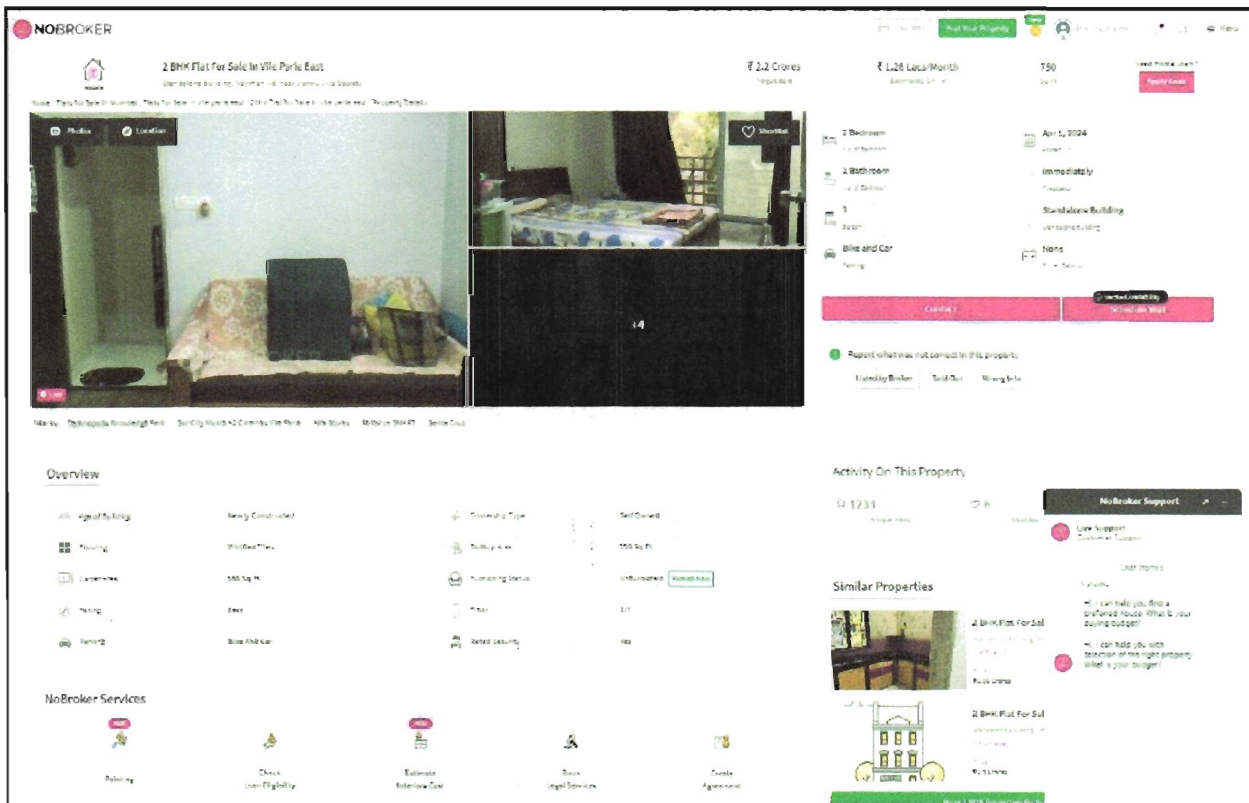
NOBROKER

Post Your Property

Menu

2 BHK Flat For Sale In Vile Parle East

₹ 2.2 Crores

₹ 1.26 Lacs/Month

750

Apply Loan

Photos

Location

Shortlist

+4

2 Bedroom

Apr 1, 2024

2 Bathroom

Immediately

1

Standalone Building

Bike and Car

None

Contact

Schedule Visit

Report what was not correct in this property

Listed by Broker

Sold Out

Wrong Info

Overview

Age of Building

Newly Constructed

Ownership Type

Self Owned

Flooring

Vitrified Tiles

750 Sq Ft

Furnishing Status

Unfurnished

Parking

Bike And Car

Gated Security

Yes

Activity On This Property

1231

6

NoBroker Support

Live Support

Similar Properties

2 BHK Flat For Sal

2 BHK Flat For Sal

Hi, I can help you find a preferred house. What is your buying budget?

Hi, I can help you with selection of the right property. What is your budget?

NoBroker Services

Painting

Check Loan Eligibility

Estimate Interior Cost

Book Legal Services

Create Agreement